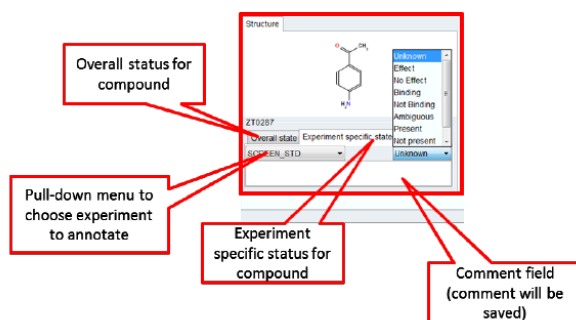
Structure

Unknown
Effect
No Effect
Binding
Not Binding
Ambiguous
Present
Not present

ZT0287

Overall state
Experiment specific state

SCREEN_STD

Unknown

Overall status for compound

Pull-down menu to choose experiment to annotate

Experiment specific status for compound

Comment field (comment will be saved)